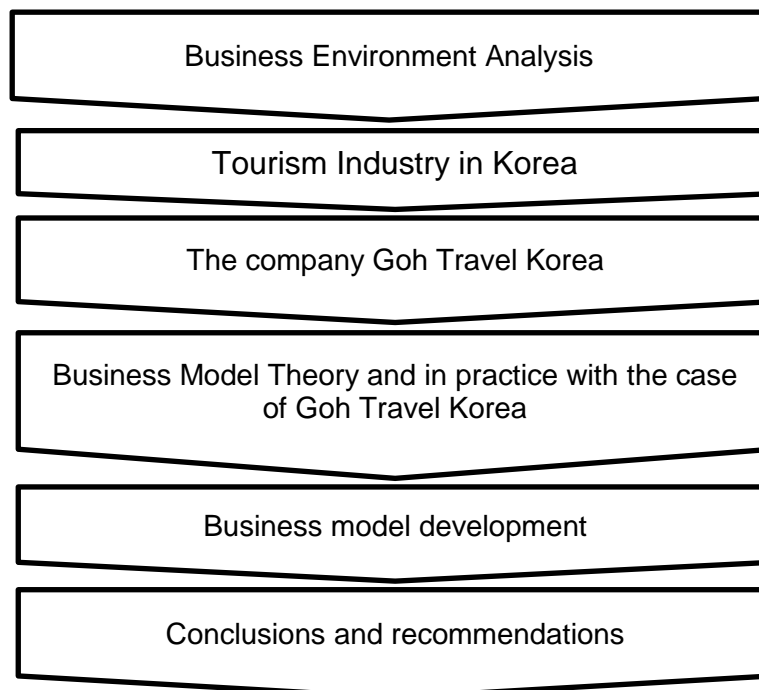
Business Environment Analysis

Tourism Industry in Korea

The company Goh Travel Korea

Business Model Theory and in practice with the case of Goh Travel Korea

Business model development

Conclusions and recommendations